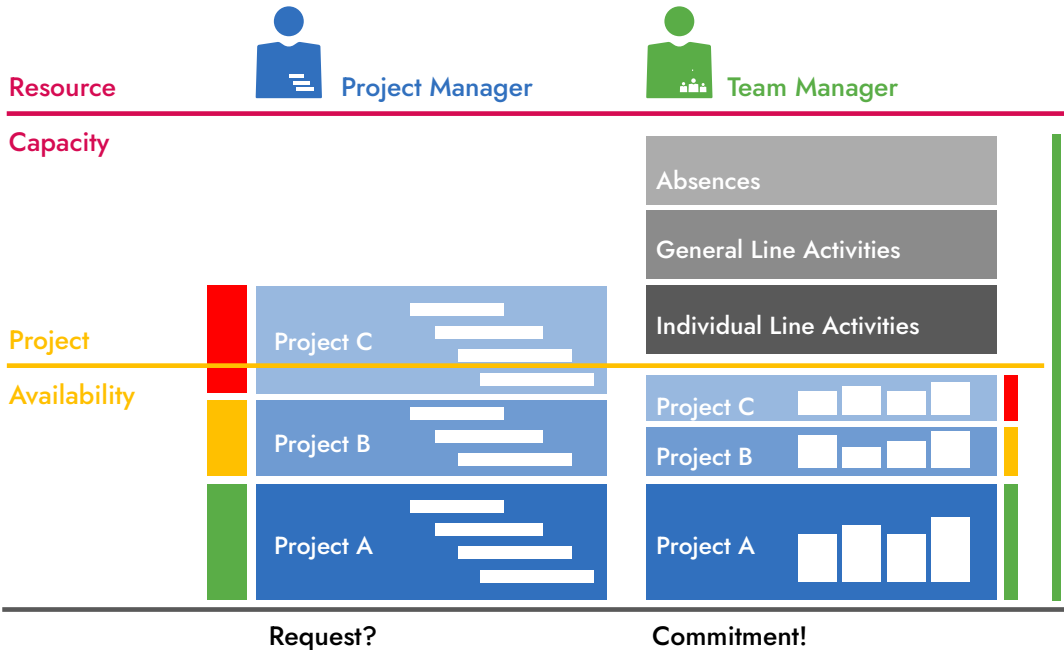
Resource

Project Manager

Team Manager

Capacity

Absences

General Line Activities

Individual Line Activities

Project

Availability

Project C

Project B

Project A

Project C

Project B

Project A

Request?

Commitment!